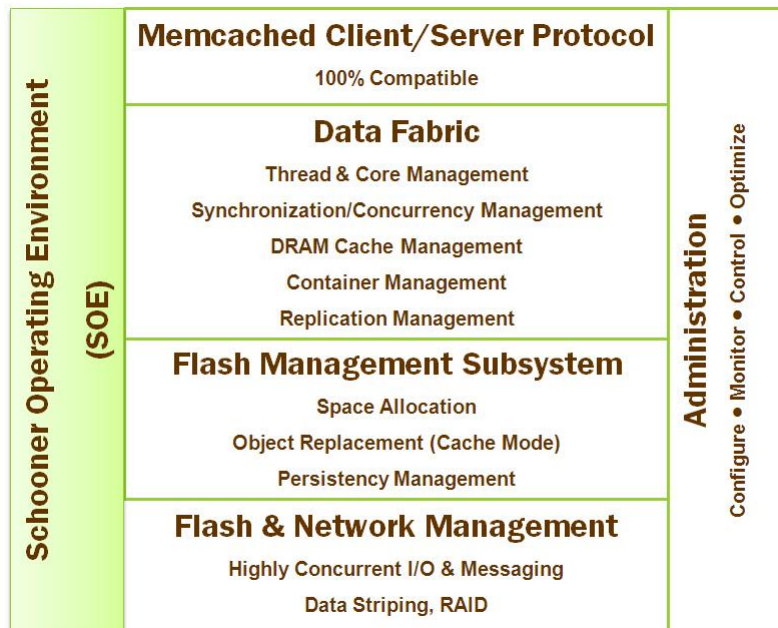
Schooner Operating Environment

(SOE)

Memcached Client/Server Protocol

100% Compatible

Data Fabric

Thread & Core Management

Synchronization/Concurrency Management

DRAM Cache Management

Container Management

Replication Management

Flash Management Subsystem

Space Allocation

Object Replacement (Cache Mode)

Persistency Management

Flash & Network Management

Highly Concurrent I/O & Messaging

Data Striping, RAID

Administration

Configure • Monitor • Control • Optimize